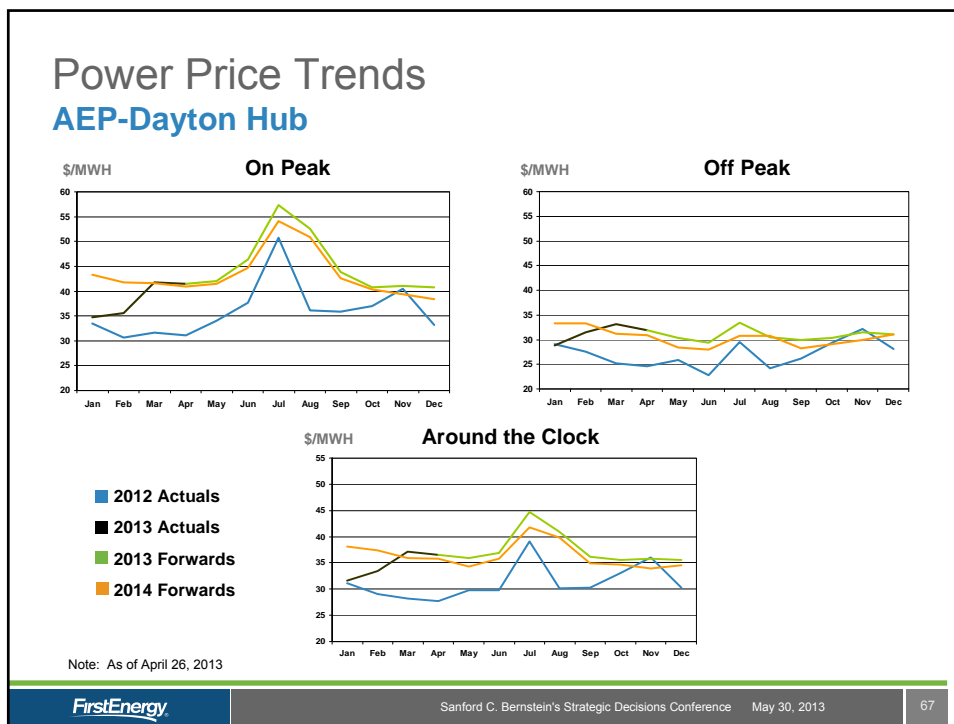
Power Price Trends

AEP-Dayton Hub

$/MWH

On Peak

60
55
50
45
40
35
30
25
20

Jan Feb Mar Apr May Jun Jul Aug Sep Oct Nov Dec

$/MWH

Off Peak

60
55
50
45
40
35
30
25
20

Jan Feb Mar Apr May Jun Jul Aug Sep Oct Nov Dec

$/MWH

Around the Clock

55
50
45
40
35
30
25
20

Jan Feb Mar Apr May Jun Jul Aug Sep Oct Nov Dec

2012 Actuals
2013 Actuals
2013 Forwards
2014 Forwards

Note: As of April 26, 2013

FirstEnergy

Sanford C. Bernstein's Strategic Decisions Conference May 30, 2013

67